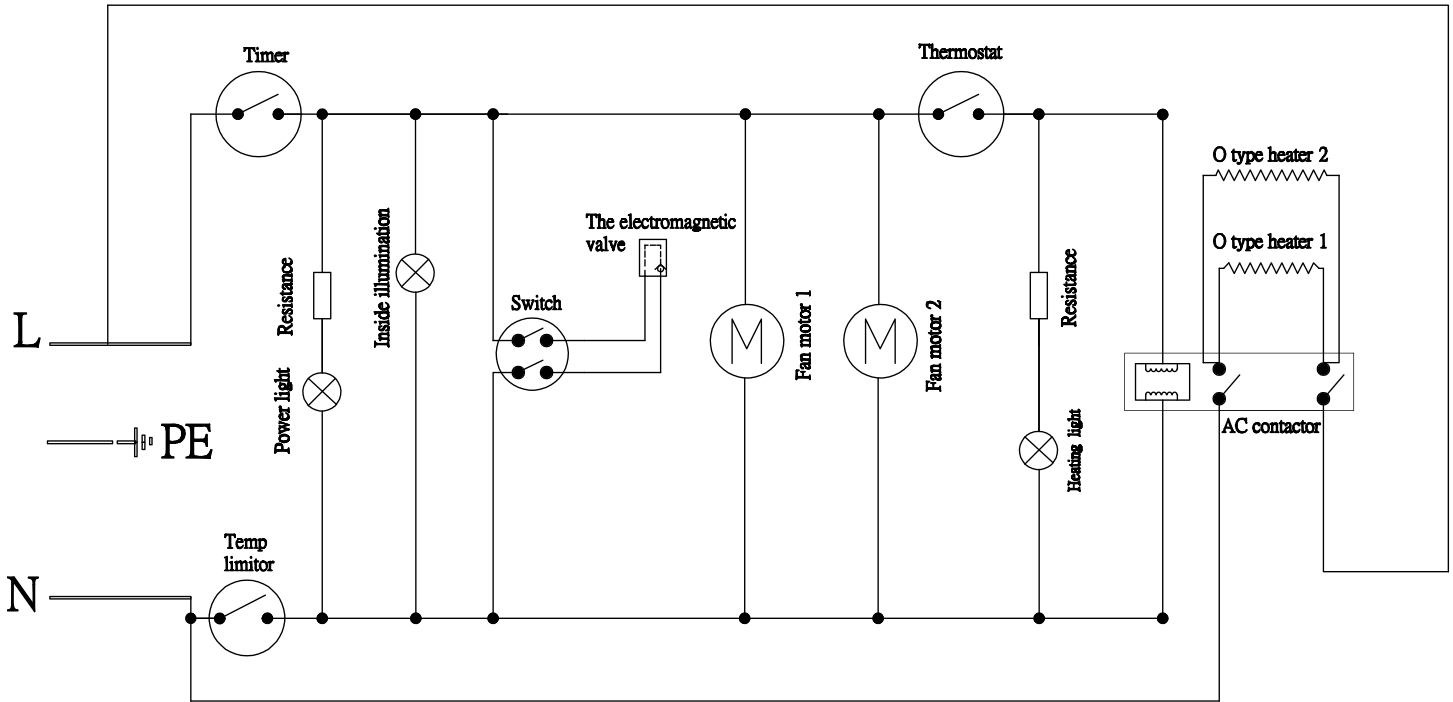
Timer

Thermostat

O type heater 2

O type heater 1

The electromagnetic valve

Resistance

Inside illumination

Switch

Fan motor 1

Fan motor 2

Resistance

L

Power light

PE

Heating light

AC contactor

Temp limitor

N